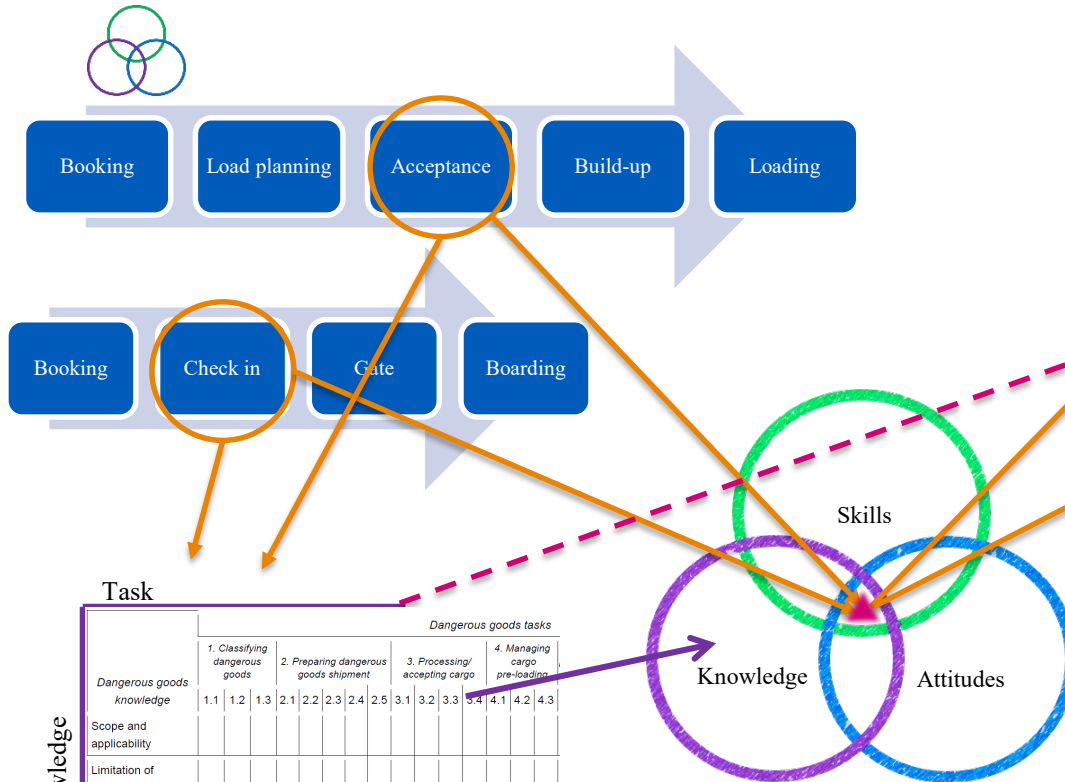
Booking

Load planning

Acceptance

Build-up

Loading

Booking

Check in

Gate

Boarding

Task

| Dangerous goods knowledge | Dangerous goods tasks | | | | | | | | | | | |
|---|---|---|---|---|---|---|---|---|---|---|---|---|
| | 1. Classifying dangerous goods | | | 2. Preparing dangerous goods shipment | | | | | 3. Processing/ accepting cargo | | | 4. Managing cargo pre-loading |
| | 1.1 | 1.2 | 1.3 | 2.1 | 2.2 | 2.3 | 2.4 | 2.5 | 3.1 | 3.2 | 3.3 | 3.4 | 4.1 | 4.2 | 4.3 |
| Scope and applicability | | | | | | | | | | | | | | | |
| Limitation of | | | | | | | | | | | | | | | |

wledge

Skills

Knowledge

Attitudes